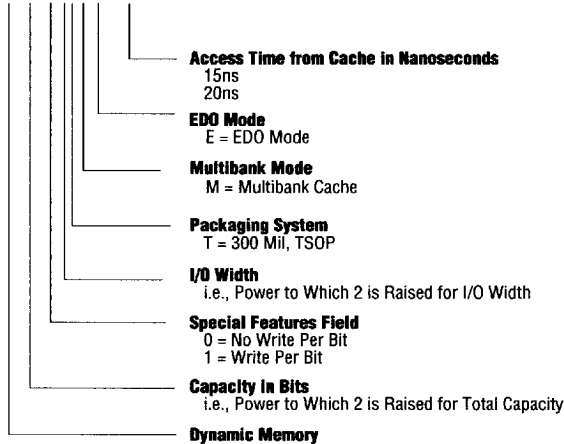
Access Time from Cache in Nanoseconds
15ns
20ns

EDO Mode
E = EDO Mode

Multibank Mode
M = Multibank Cache

Packaging System
T = 300 Mil, TSOP

I/O Width
i.e., Power to Which 2 is Raised for I/O Width

Special Features Field
0 = No Write Per Bit
1 = Write Per Bit

Capacity in Bits
i.e., Power to Which 2 is Raised for Total Capacity

Dynamic Memory